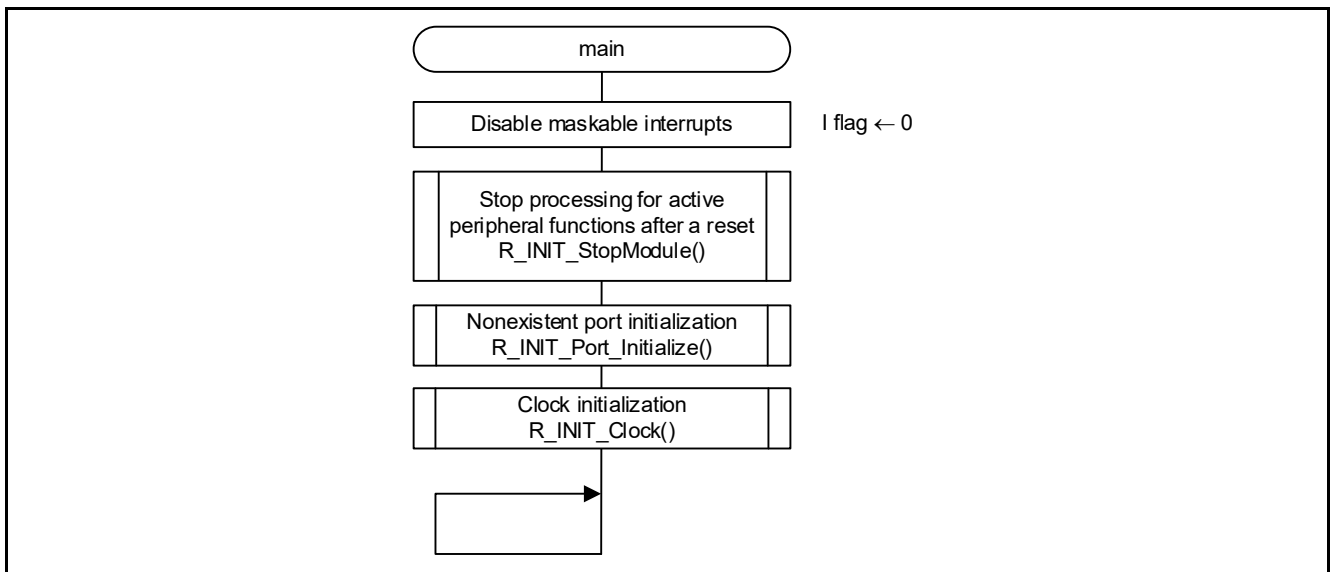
main

Disable maskable interrupts

I flag $\leftarrow$ 0

Stop processing for active peripheral functions after a reset R_INIT_StopModule()

Nonexistent port initialization R_INIT_Port_Initialize()

Clock initialization R_INIT_Clock()